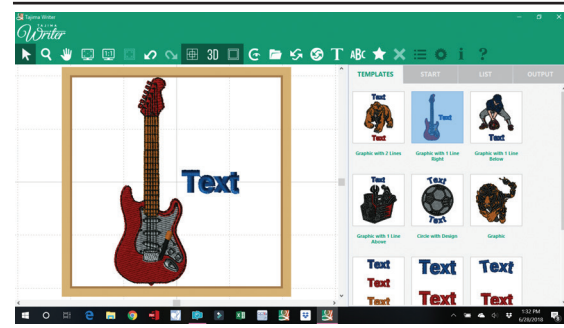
Tajima Writer

TAJIMA Writer

3D

T ABC

TEMPLATES START LIST OUTPUT

Text
Text
Graphic with 2 Lines

Text
Graphic with 1 Line Right

Text
Graphic with 1 Line Below

Text
Graphic with 1 Line Above

Text
Text
Circle with Design

Graphic

Text
Text
Text

Text
Text

Text
Text

Text

1:32 PM
6/20/2018